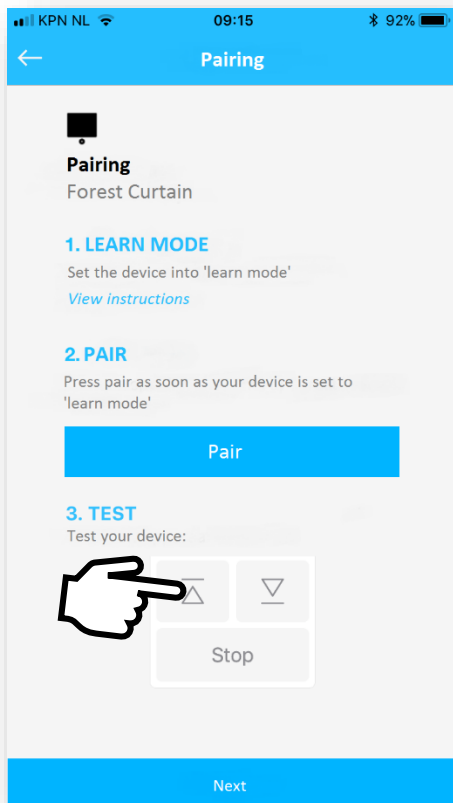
KPN NL 09:15 92%

Pairing

Pairing
Forest Curtain

1. LEARN MODE
Set the device into 'learn mode'
View instructions

2. PAIR
Press pair as soon as your device is set to 'learn mode'

Pair

3. TEST
Test your device:

Stop

Next